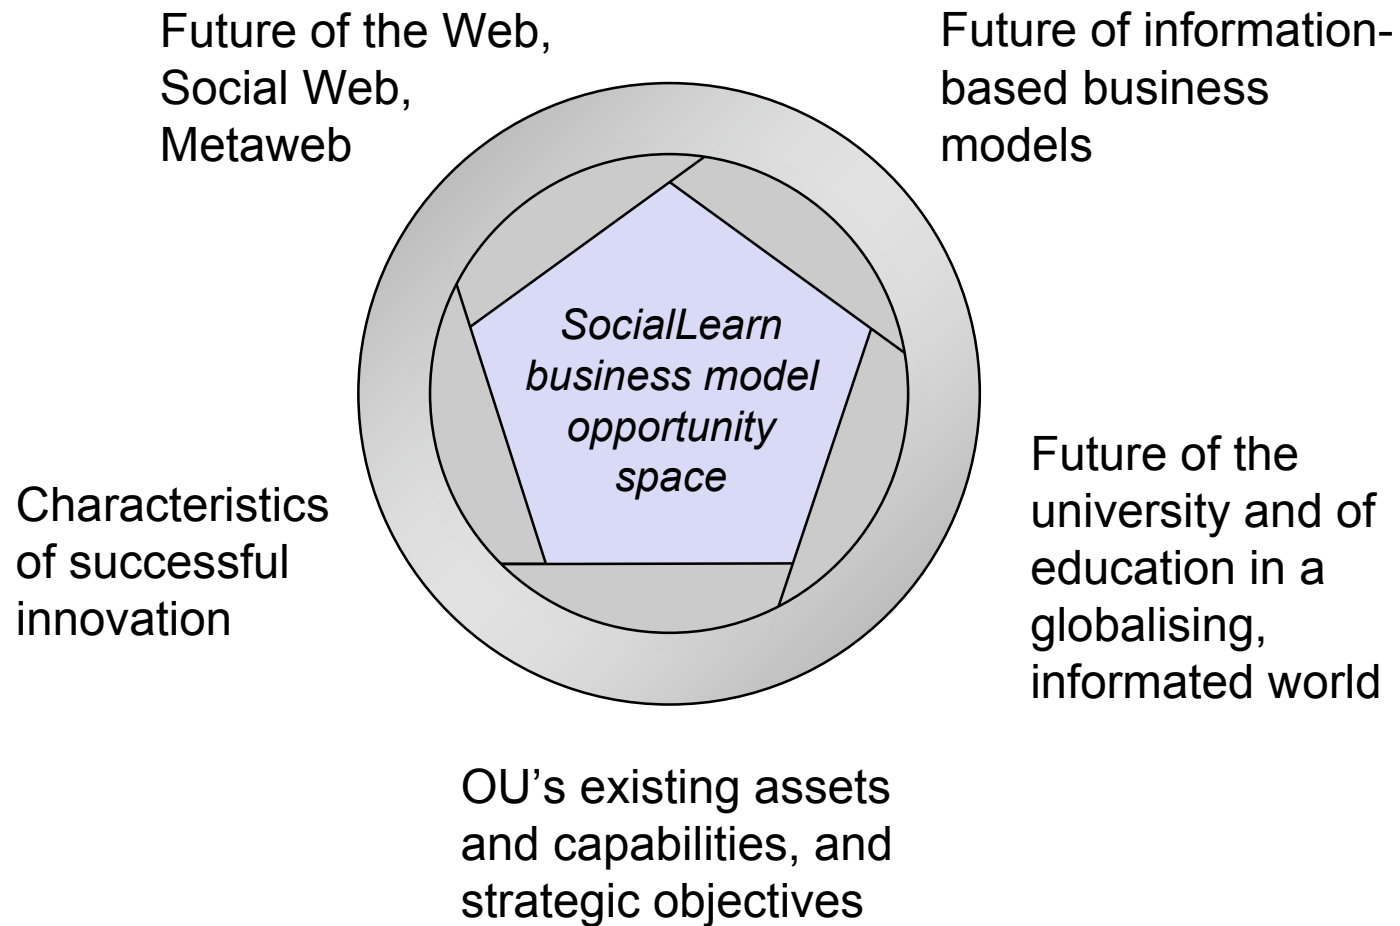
Future of the Web, Social Web, Metaweb

Future of information-based business models

SocialLearn business model opportunity space

Characteristics of successful innovation

Future of the university and of education in a globalising, informated world

OU's existing assets and capabilities, and strategic objectives